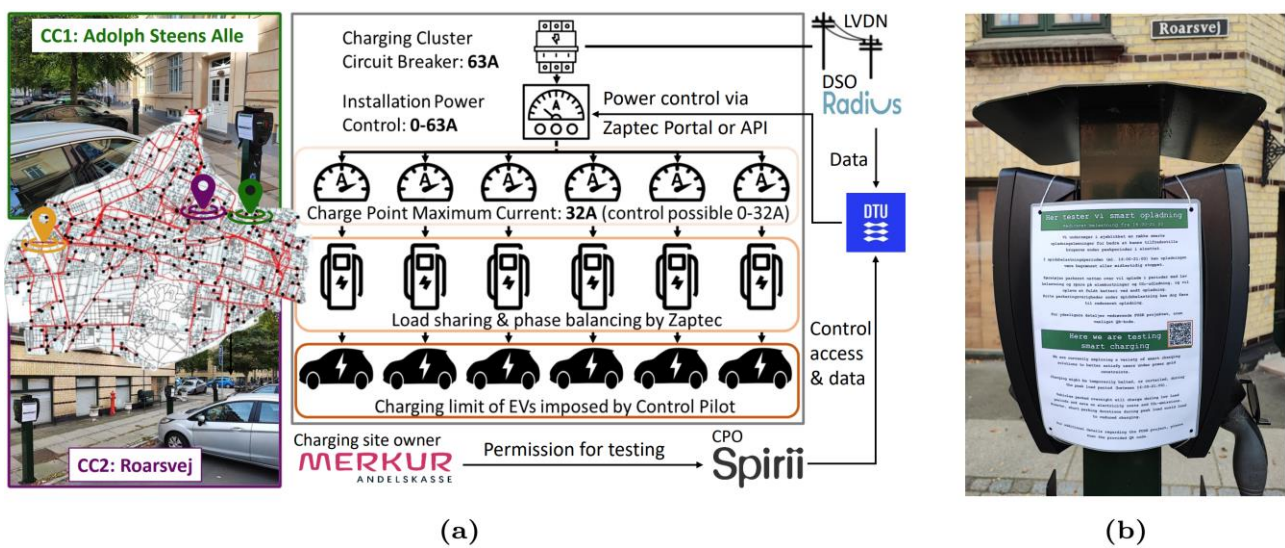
CC1: Adolph Steens Alle

CC2: Roarsvej

Charging Cluster Circuit Breaker: **63A**

LVDN

DSO
Radius

Installation Power Control: **0-63A**

Power control via Zaptec Portal or API

Data

Charge Point Maximum Current: **32A** (control possible 0-32A)

DTU

Load sharing & phase balancing by Zaptec

Control access & data

Charging limit of EVs imposed by Control Pilot

Charging site owner
MERKUR
ANDELSKASSE

Permission for testing

CPO
Spirii

(a)

Roarsvej

Her tester vi smart opladning

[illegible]

Here we are testing smart charging

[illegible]

(b)